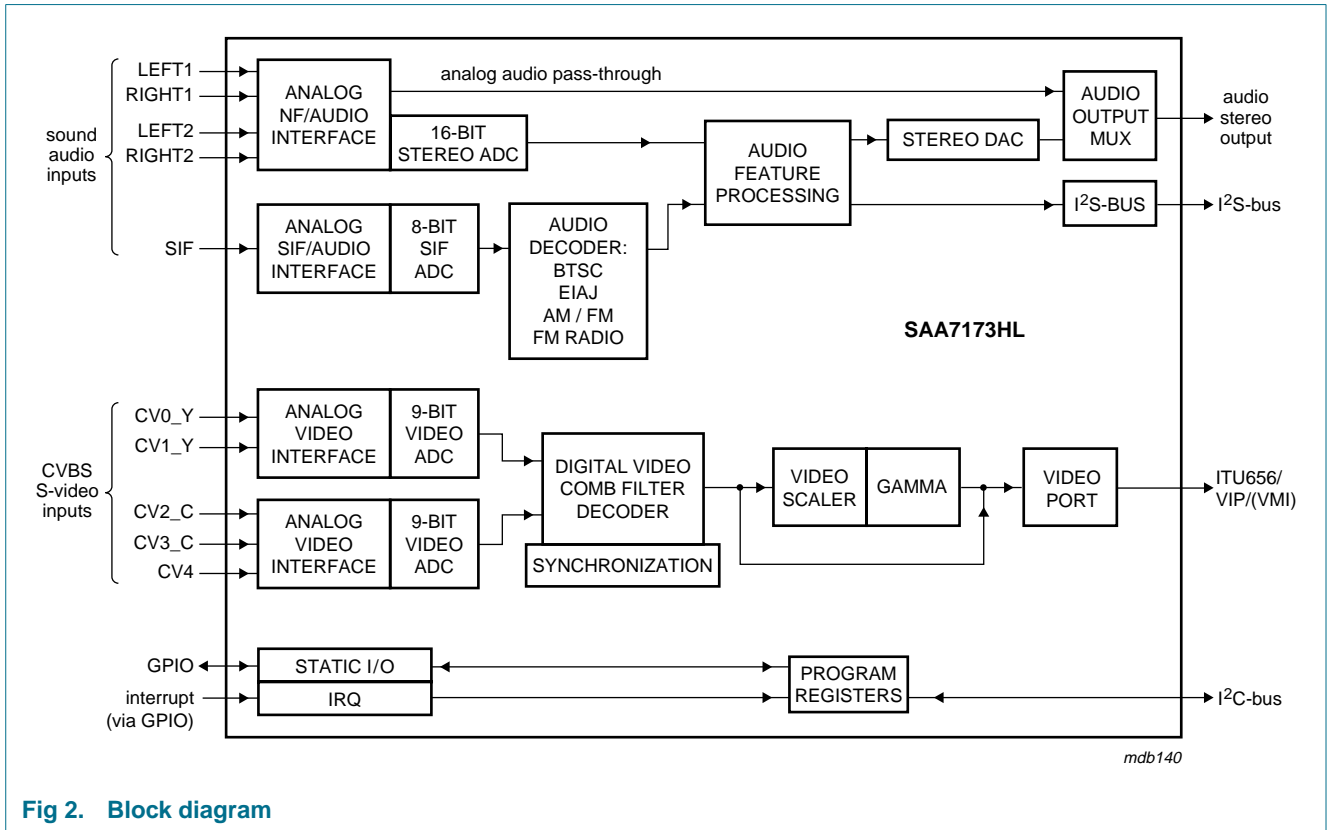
sound audio inputs

LEFT1
RIGHT1
LEFT2
RIGHT2
SIF

ANALOG NF/AUDIO INTERFACE

16-BIT STEREO ADC

analog audio pass-through

AUDIO FEATURE PROCESSING

STEREO DAC

AUDIO OUTPUT MUX

audio stereo output

$I^2S$-BUS

$I^2S$-bus

ANALOG SIF/AUDIO INTERFACE

8-BIT SIF ADC

AUDIO DECODER: BTSC EIAJ AM / FM FM RADIO

SAA7173HL

CVBS S-video inputs

CV0_Y
CV1_Y
CV2_C
CV3_C
CV4

ANALOG VIDEO INTERFACE

9-BIT VIDEO ADC

ANALOG VIDEO INTERFACE

9-BIT VIDEO ADC

DIGITAL VIDEO COMB FILTER DECODER

SYNCHRONIZATION

VIDEO SCALER

GAMMA

VIDEO PORT

ITU656/ VIP/(VMI)

GPIO

interrupt (via GPIO)

STATIC I/O

IRQ

PROGRAM REGISTERS

$I^2C$-bus

mdb140

Fig 2. Block diagram